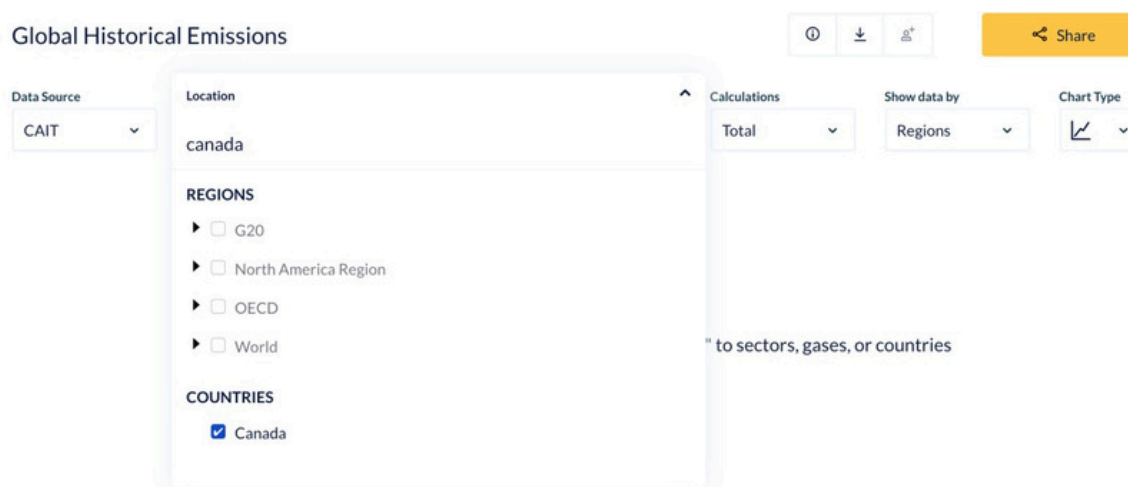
Global Historical Emissions

Share

Data Source
CAIT

Location
canada

REGIONS
G20
North America Region
OECD
World

COUNTRIES
Canada

Calculations
Total

Show data by
Regions

Chart Type

" to sectors, gases, or countries